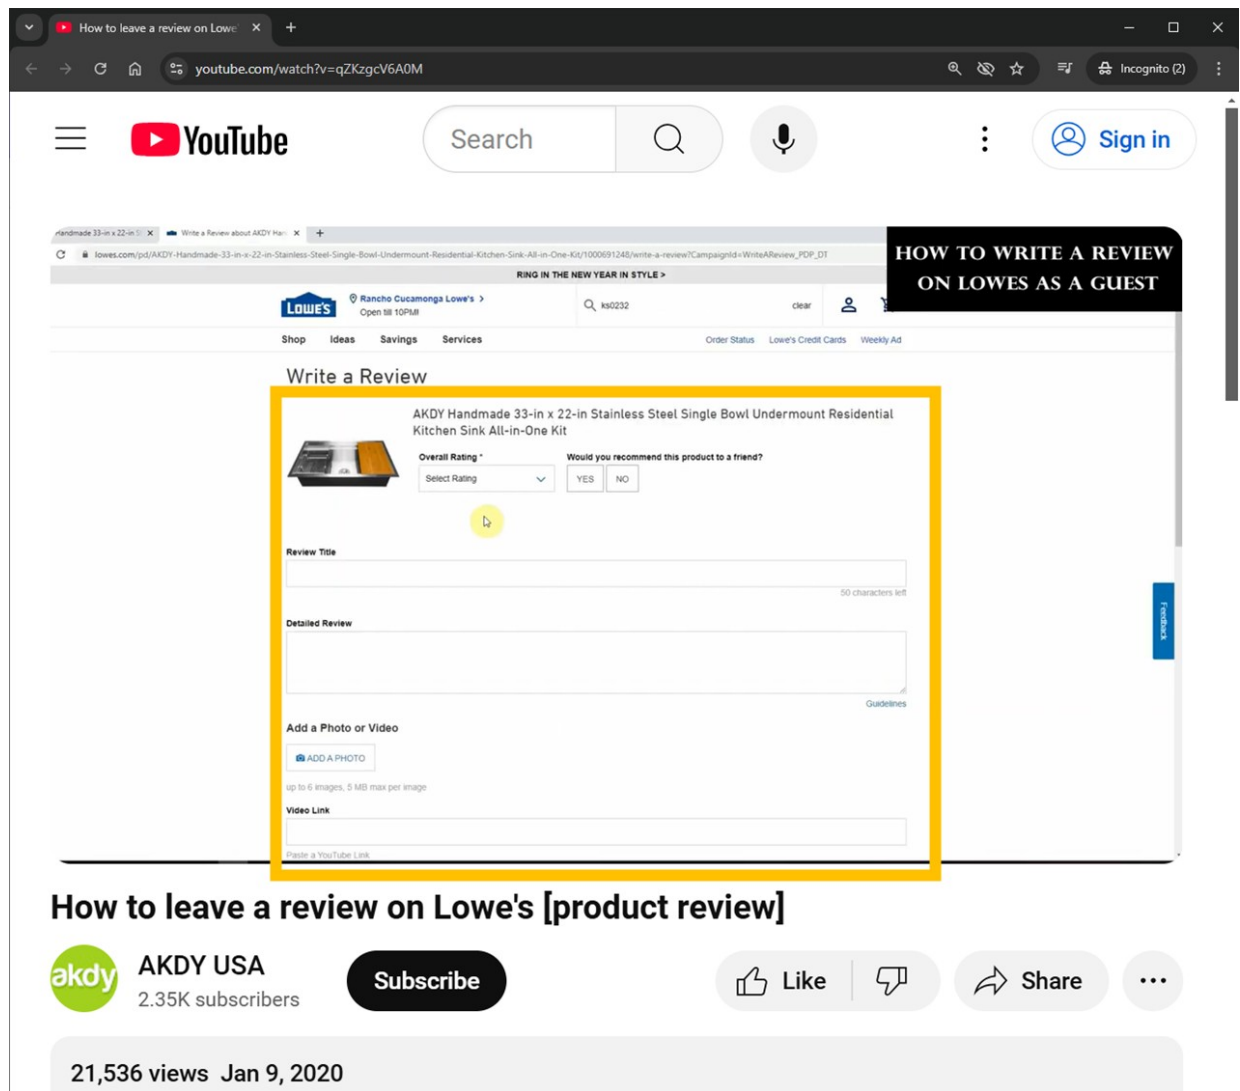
How to leave a review on Lowe ×
+
youtube.com/watch?v=qZKzgcV6A0M
Incognito (2)

YouTube
Search
Sign in

Handmade 33-in x 22-in S ×
Write a Review about AKDY Han ×
+
lowes.com/pd/AKDY-Handmade-33-in-x-22-in-Stainless-Steel-Single-Bowl-Undermount-Residential-Kitchen-Sink-All-in-One-Kit/1000691248/write-a-review?CampaignId=WriteAReview_PDP_DT
RING IN THE NEW YEAR IN STYLE >

HOW TO WRITE A REVIEW ON LOWES AS A GUEST

LOWE'S
Rancho Cucamonga Lowe's >
Open till 10PM
ks0232
clear
Shop Ideas Savings Services
Order Status Lowe's Credit Cards Weekly Ad

Write a Review
AKDY Handmade 33-in x 22-in Stainless Steel Single Bowl Undermount Residential Kitchen Sink All-in-One Kit
Overall Rating *
Select Rating
Would you recommend this product to a friend?
YES NO
Review Title
50 characters left
Detailed Review
Guidelines
Add a Photo or Video
ADD A PHOTO
up to 6 images, 5 MB max per image
Video Link
Paste a YouTube Link
Feedback

How to leave a review on Lowe's [product review]
akdy
AKDY USA
2.35K subscribers
Subscribe
Like
Share
21,536 views Jan 9, 2020